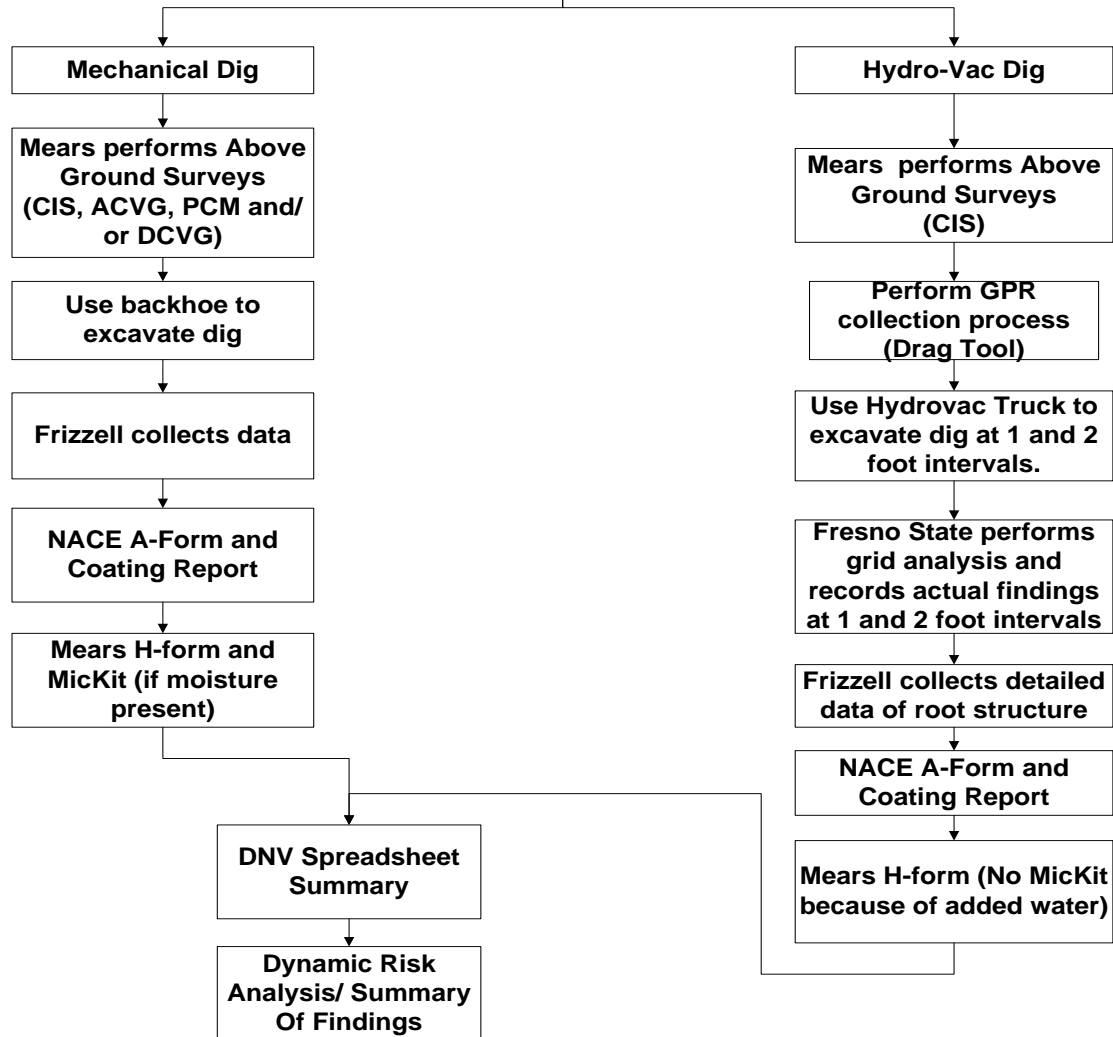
Mechanical Dig

Mears performs Above Ground Surveys (CIS, ACVG, PCM and/ or DCVG)

Use backhoe to excavate dig

Frizzell collects data

NACE A-Form and Coating Report

Mears H-form and MicKit (if moisture present)

Hydro-Vac Dig

Mears performs Above Ground Surveys (CIS)

Perform GPR collection process (Drag Tool)

Use Hydrovac Truck to excavate dig at 1 and 2 foot intervals.

Fresno State performs grid analysis and records actual findings at 1 and 2 foot intervals

Frizzell collects detailed data of root structure

NACE A-Form and Coating Report

Mears H-form (No MicKit because of added water)

DNV Spreadsheet Summary

Dynamic Risk Analysis/ Summary Of Findings